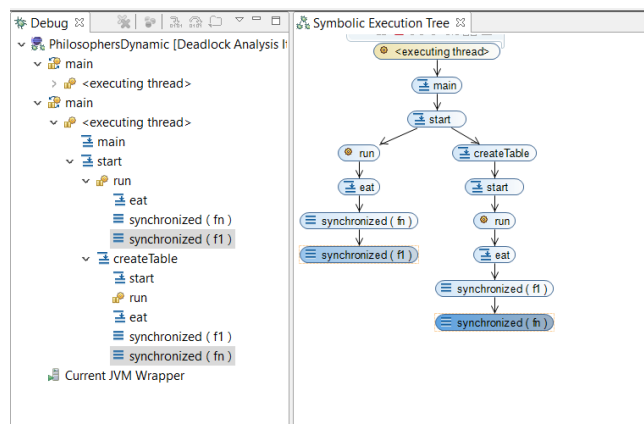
Debug ☒

PhilosophersDynamic [Deadlock Analysis I

main

<executing thread>

main

<executing thread>

main

start

run

eat

synchronized ( fn )

synchronized ( f1 )

createTable

start

run

eat

synchronized ( f1 )

synchronized ( fn )

Current JVM Wrapper

Symbolic Execution Tree ☒

<executing thread>

main

start

run

createTable

eat

start

synchronized ( fn )

run

synchronized ( f1 )

eat

synchronized ( f1 )

synchronized ( fn )